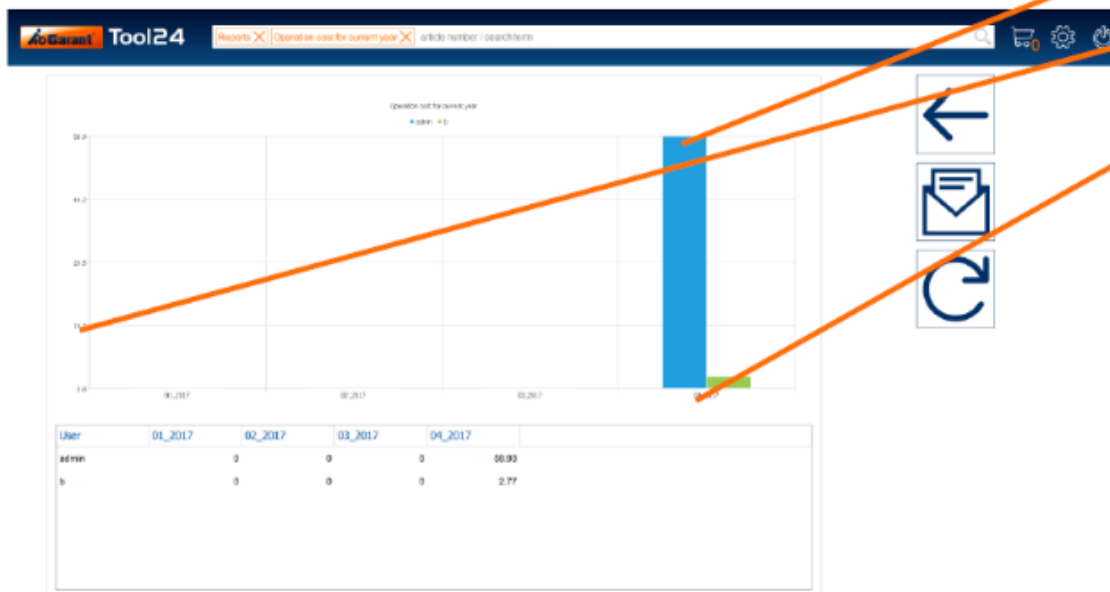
GARANT Tool24

Reports ✕ Operation cost for current year ✕ article number / search term

0

Operation cost for current year

admin b

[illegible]
44.2
29.5
14.7
0.0

01_2017 02_2017 03_2017 04_2017

| User | 01_2017 | 02_2017 | 03_2017 | 04_2017 |
|---|---|---|---|---|
| admin | 0 | 0 | 0 | 58.90 |
| b | 0 | 0 | 0 | 2.77 |